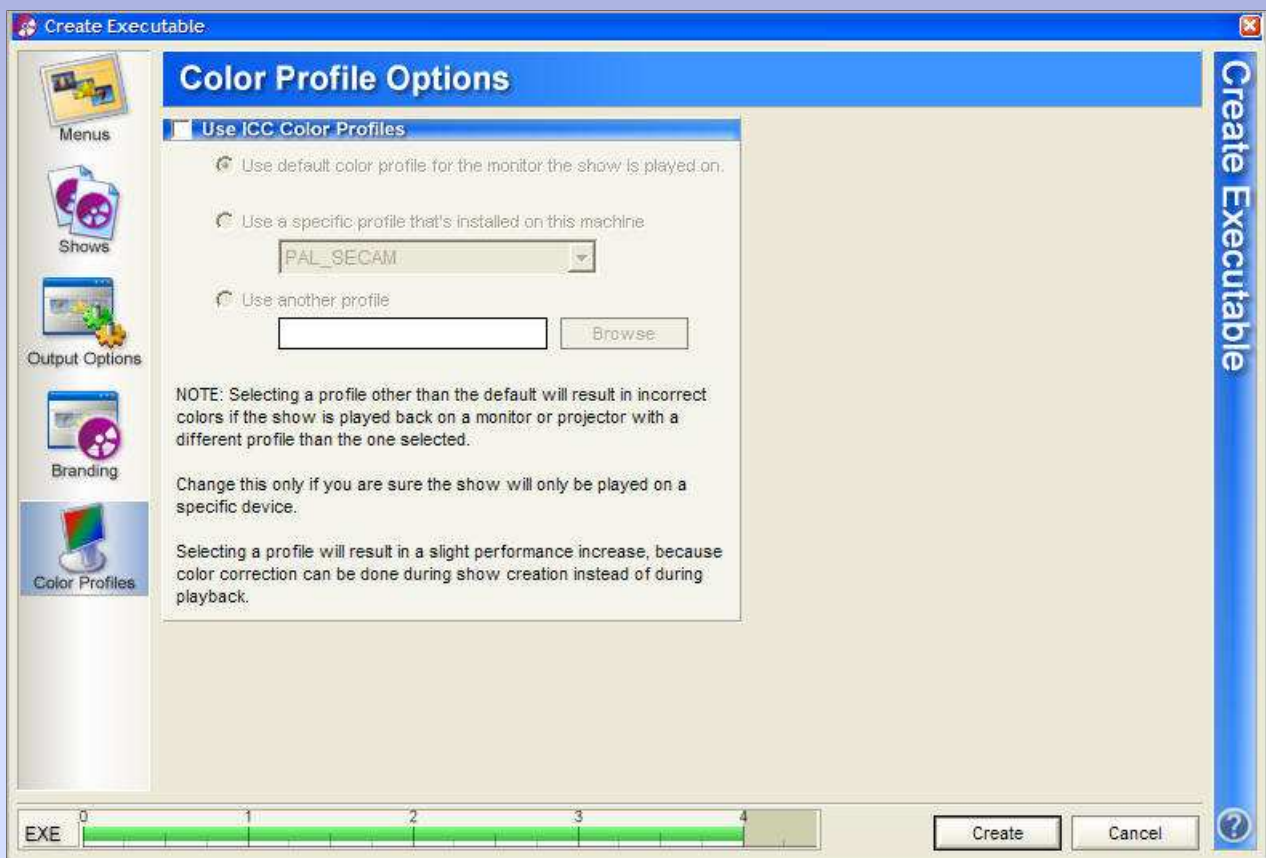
Create Executable

Menus

Shows

Output Options

Branding

Color Profiles

Color Profile Options

Use ICC Color Profiles

Use default color profile for the monitor the show is played on.

Use a specific profile that's installed on this machine

PAL_SECAM

Use another profile

Browse

NOTE: Selecting a profile other than the default will result in incorrect colors if the show is played back on a monitor or projector with a different profile than the one selected.

Change this only if you are sure the show will only be played on a specific device.

Selecting a profile will result in a slight performance increase, because color correction can be done during show creation instead of during playback.

Create Executable

EXE 0 1 2 3 4

Create

Cancel